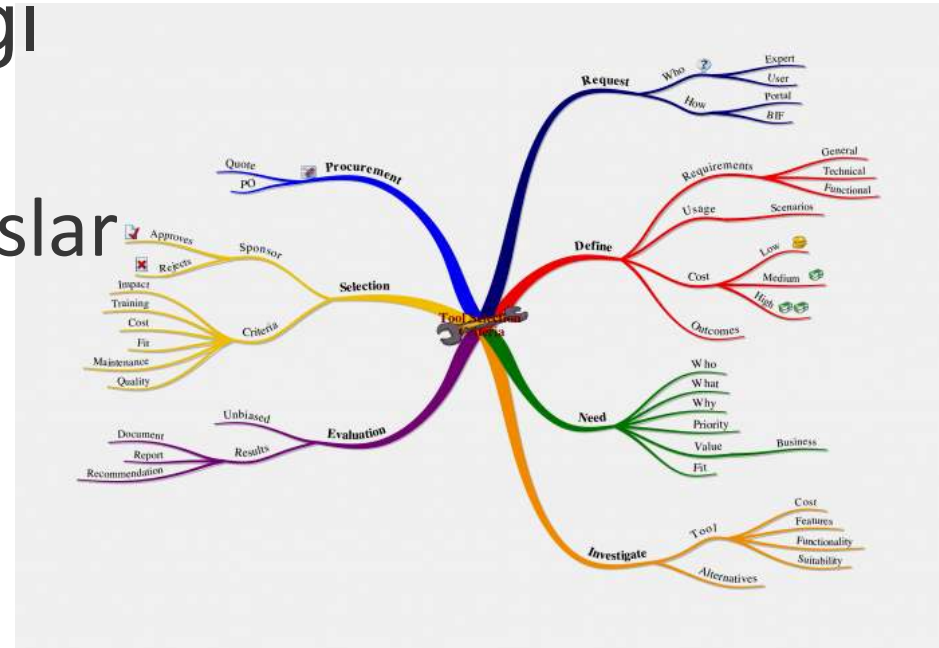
gı

slar

Tool Selection Criteria

Request
Who
Expert
User
How
Portal
BIF

Define
Requirements
General
Technical
Functional
Usage
Scenarios
Cost
Low
Medium
High
Outcomes

Need
Who
What
Why
Priority
Value
Business
Fit

Investigate
Tool
Cost
Features
Functionality
Suitability
Alternatives

Evaluation
Unbiased
Results
Document
Report
Recommendation

Selection
Sponsor
Approves
Rejects
Criteria
Impact
Training
Cost
Fit
Maintenance
Quality

Procurement
Quote
PO